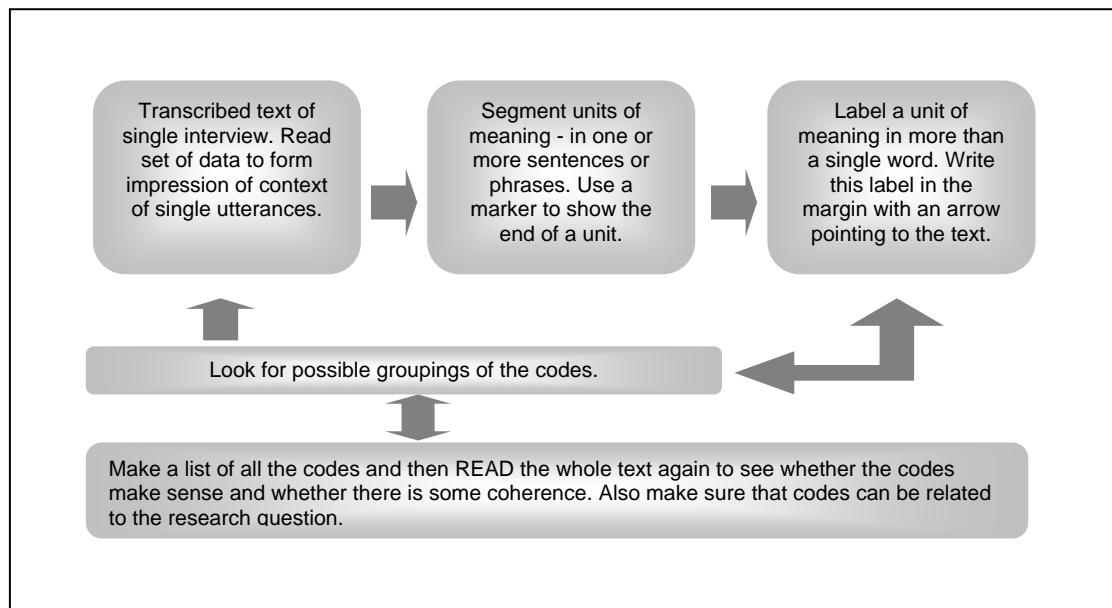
Transcribed text of single interview. Read set of data to form impression of context of single utterances.

Segment units of meaning - in one or more sentences or phrases. Use a marker to show the end of a unit.

Label a unit of meaning in more than a single word. Write this label in the margin with an arrow pointing to the text.

Look for possible groupings of the codes.

Make a list of all the codes and then READ the whole text again to see whether the codes make sense and whether there is some coherence. Also make sure that codes can be related to the research question.